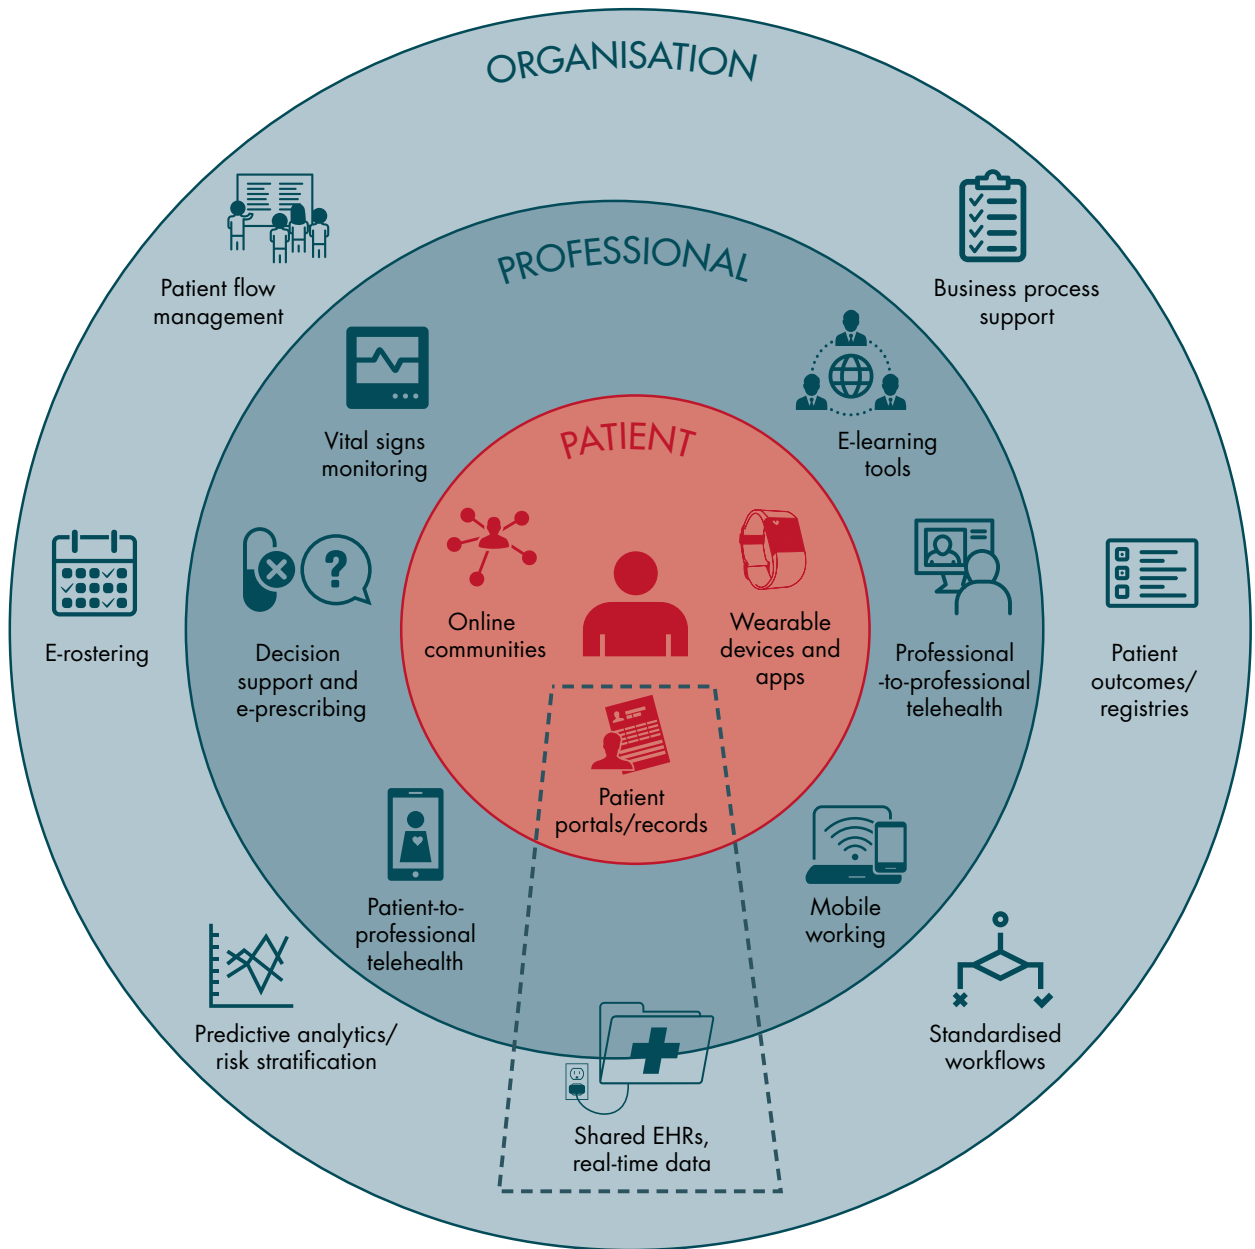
ORGANISATION

Patient flow management

Business process support

PROFESSIONAL

Vital signs monitoring

E-learning tools

PATIENT

Online communities

Wearable devices and apps

E-rostering

Decision support and e-prescribing

Professional -to-professional telehealth

Patient outcomes/ registries

Patient portals/records

Patient-to-professional telehealth

Mobile working

Predictive analytics/ risk stratification

Standardised workflows

Shared EHRs, real-time data